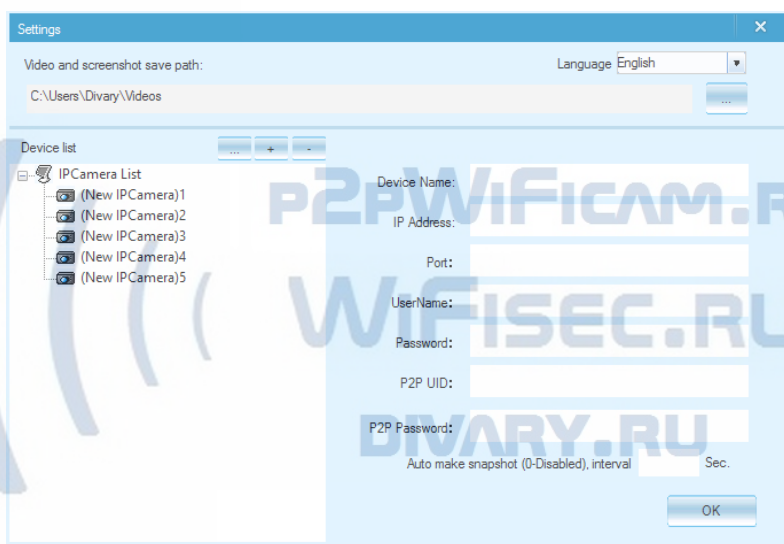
Settings

Video and screenshot save path:

Language English

C:\Users\Divary\Videos

...

Device list

... + -

IPCamera List
(New IPCamera)1
(New IPCamera)2
(New IPCamera)3
(New IPCamera)4
(New IPCamera)5

Device Name:

IP Address:

Port:

UserName:

Password:

P2P UID:

P2P Password:

Auto make snapshot (0-Disabled), interval Sec.

OK

P2PWIFICAM.R
WIFISEC.RU
DIVARY.RU